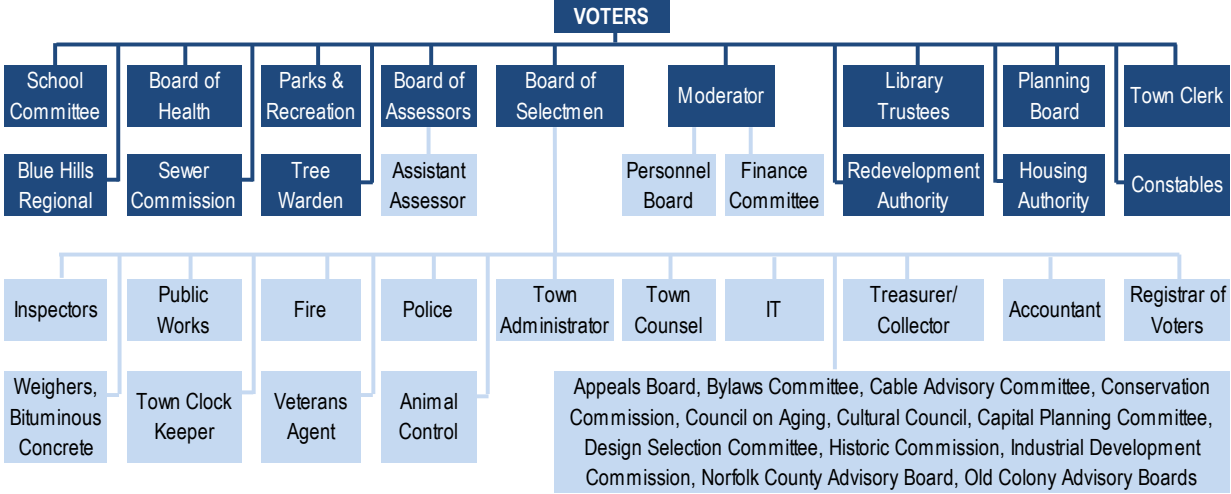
VOTERS

School Committee

Blue Hills Regional

Board of Health

Sewer Commission

Parks & Recreation

Tree Warden

Board of Assessors

Assistant Assessor

Board of Selectmen

Moderator

Personnel Board

Finance Committee

Library Trustees

Redevelopment Authority

Planning Board

Housing Authority

Town Clerk

Constables

Inspectors

Weighers, Bituminous Concrete

Public Works

Town Clock Keeper

Fire

Veterans Agent

Police

Animal Control

Town Administrator

Town Counsel

IT

Treasurer/ Collector

Accountant

Registrar of Voters

Appeals Board, Bylaws Committee, Cable Advisory Committee, Conservation Commission, Council on Aging, Cultural Council, Capital Planning Committee, Design Selection Committee, Historic Commission, Industrial Development Commission, Norfolk County Advisory Board, Old Colony Advisory Boards